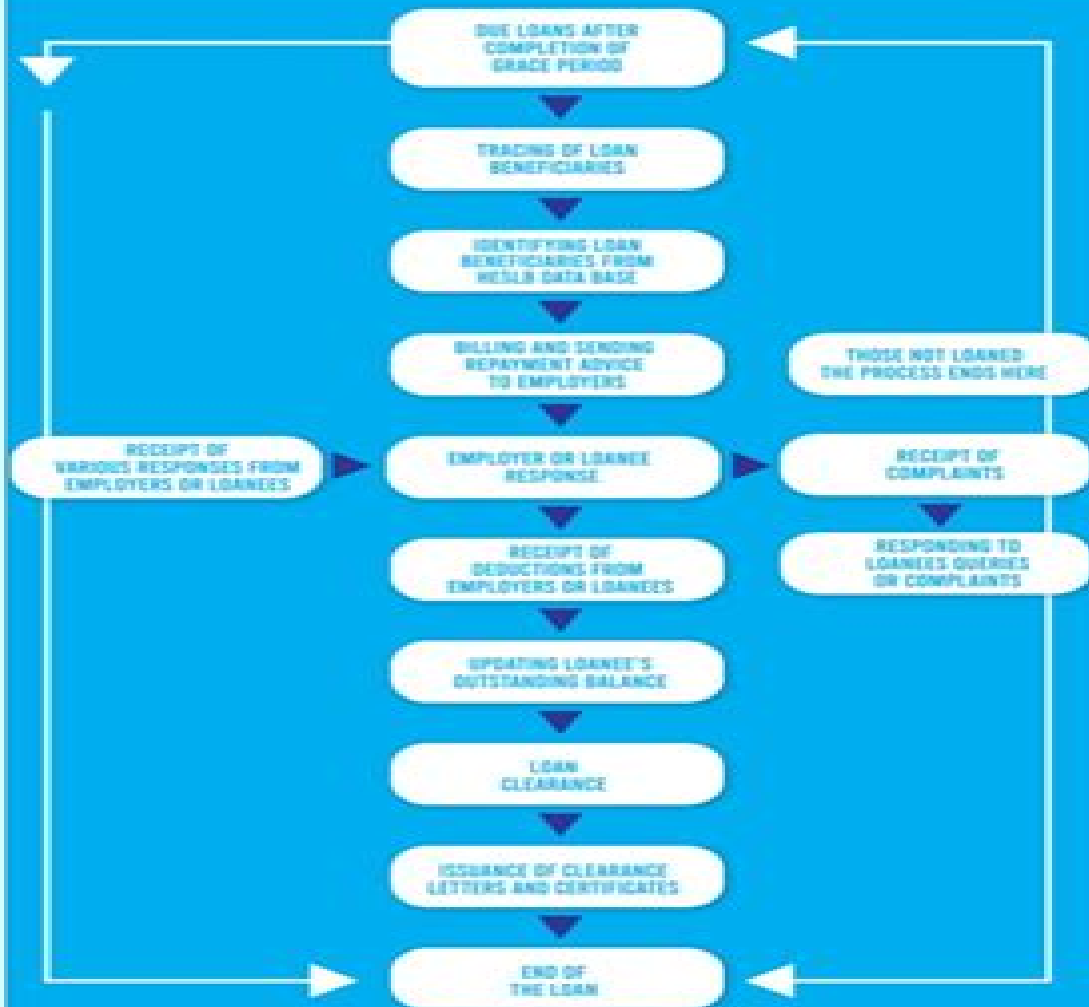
DUE LOANS AFTER COMPLETION OF GRACE PERIOD

TRACING OF LOAN BENEFICIARIES

IDENTIFYING LOAN BENEFICIARIES FROM HESLB DATA BASE

BILLING AND SENDING REPAYMENT ADVICE TO EMPLOYERS

THOSE NOT LOANED: THE PROCESS ENDS HERE

RECEIPT OF VARIOUS RESPONSES FROM EMPLOYERS OR LOANEES

EMPLOYER OR LOANEE RESPONSE

RECEIPT OF COMPLAINTS

RESPONDING TO LOANEES QUERIES OR COMPLAINTS

RECEIPT OF DEDUCTIONS FROM EMPLOYERS OR LOANEES

UPDATING LOANEE'S OUTSTANDING BALANCE

LOAN CLEARANCE

ISSUANCE OF CLEARANCE LETTERS AND CERTIFICATES

END OF THE LOAN